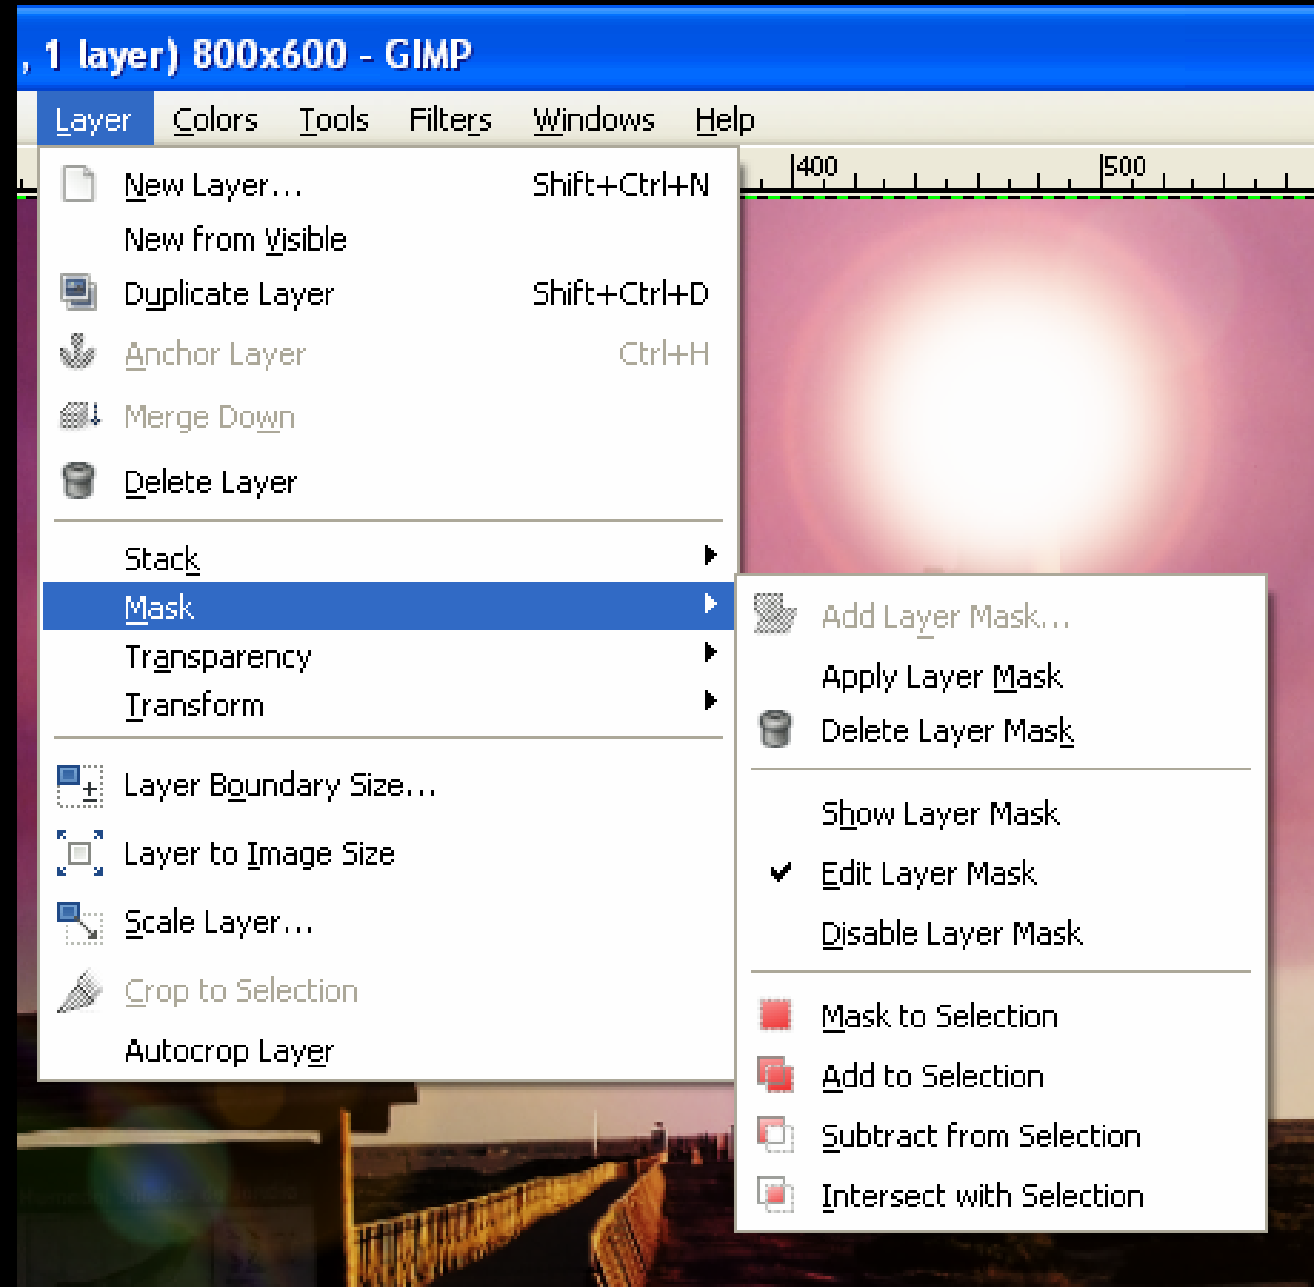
, 1 layer) 800x600 - GIMP

Layer Colors Tools Filters Windows Help

400 500

New Layer... Shift+Ctrl+N
New from Visible
Duplicate Layer Shift+Ctrl+D
Anchor Layer Ctrl+H
Merge Down
Delete Layer

Stack
Mask
Transparency
Transform

Layer Boundary Size...
Layer to Image Size
Scale Layer...
Crop to Selection
Autocrop Layer

Add Layer Mask...
Apply Layer Mask
Delete Layer Mask

Show Layer Mask
Edit Layer Mask
Disable Layer Mask

Mask to Selection
Add to Selection
Subtract from Selection
Intersect with Selection